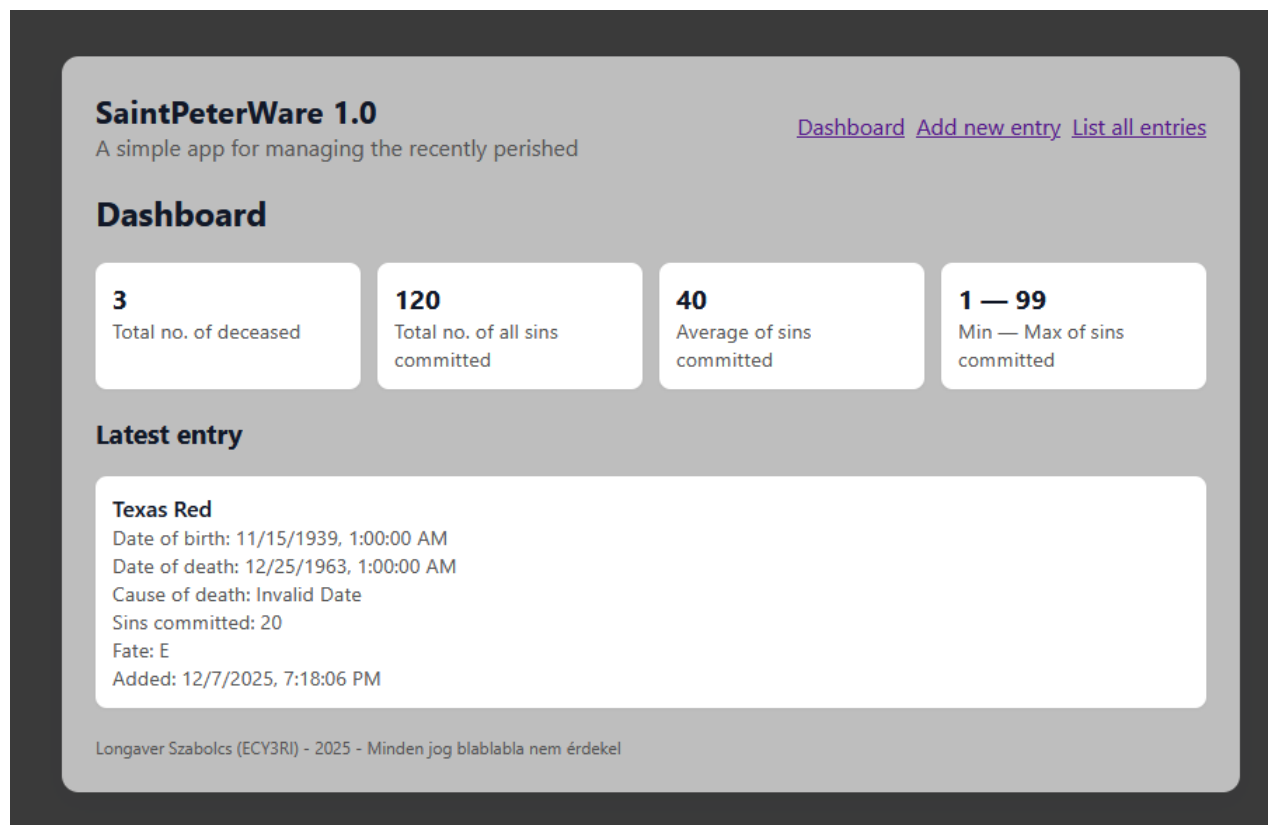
SaintPeterWare 1.0
A simple app for managing the recently perished

Dashboard Add new entry List all entries

Dashboard

3
Total no. of deceased

120
Total no. of all sins committed

40
Average of sins committed

1 — 99
Min — Max of sins committed

Latest entry

Texas Red
Date of birth: 11/15/1939, 1:00:00 AM
Date of death: 12/25/1963, 1:00:00 AM
Cause of death: Invalid Date
Sins committed: 20
Fate: E
Added: 12/7/2025, 7:18:06 PM

Longaver Szabolcs (ECY3RI) - 2025 - Minden jog blablabla nem érdekel